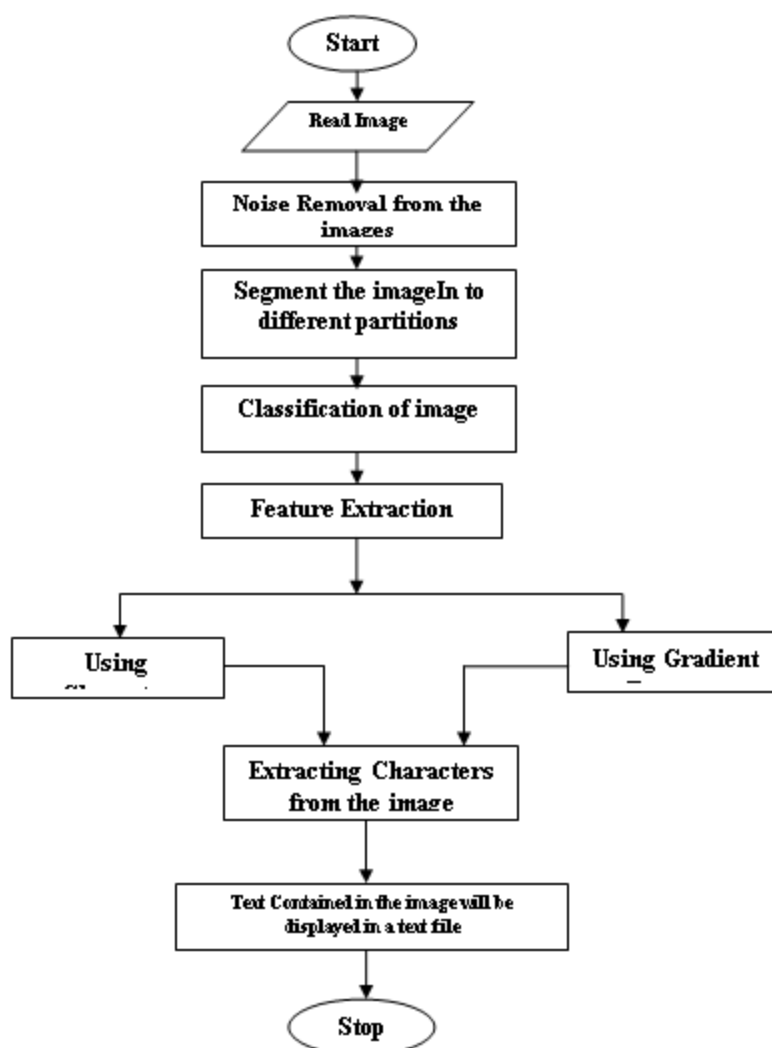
Start

Read Image

Noise Removal from the images

Segment the imageIn to different partitions

Classification of image

Feature Extraction

Using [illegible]

Using Gradient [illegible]

Extracting Characters from the image

Text Contained in the image will be displayed in a text file

Stop